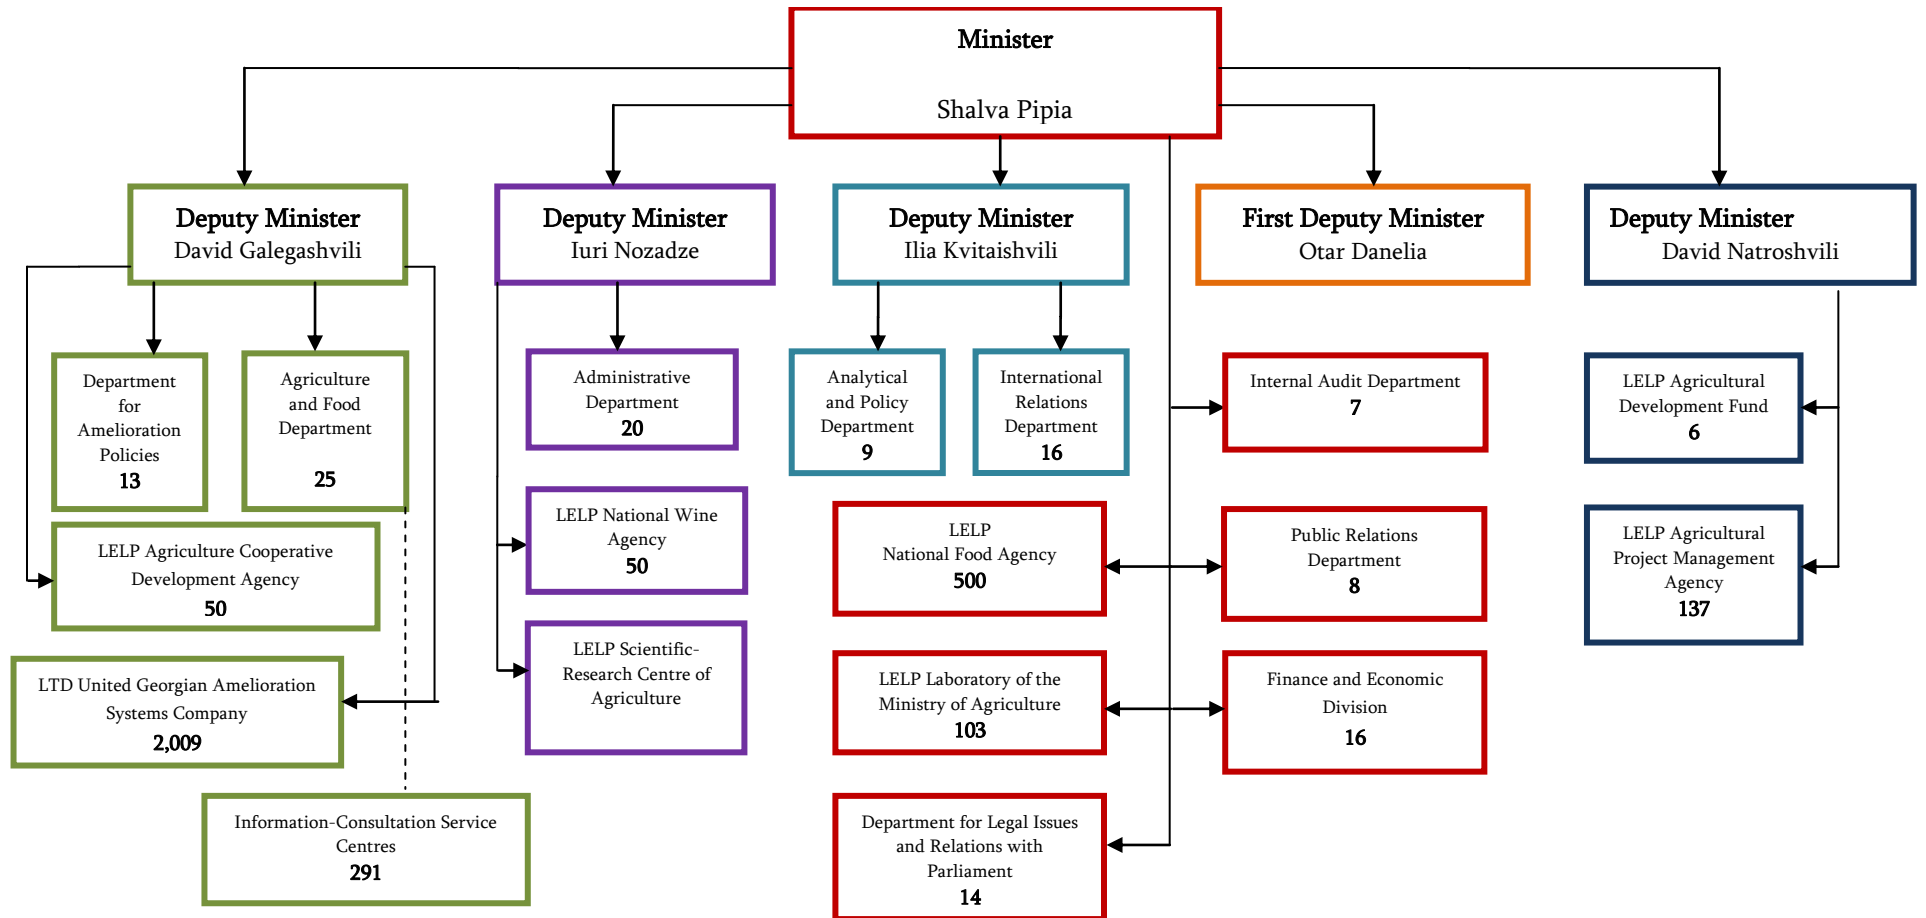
Minister

Shalva Pipia

Deputy Minister
David Galegashvili

Deputy Minister
Iuri Nozadze

Deputy Minister
Ilia Kvitaishvili

First Deputy Minister
Otar Danelia

Deputy Minister
David Natroshvili

Department for Amelioration Policies
13

Agriculture and Food Department
25

LELP Agriculture Cooperative Development Agency
50

LTD United Georgian Amelioration Systems Company
2,009

Information-Consultation Service Centres
291

Administrative Department
20

LELP National Wine Agency
50

LELP Scientific-Research Centre of Agriculture

Analytical and Policy Department
9

International Relations Department
16

LELP National Food Agency
500

LELP Laboratory of the Ministry of Agriculture
103

Department for Legal Issues and Relations with Parliament
14

Internal Audit Department
7

Public Relations Department
8

Finance and Economic Division
16

LELP Agricultural Development Fund
6

LELP Agricultural Project Management Agency
137